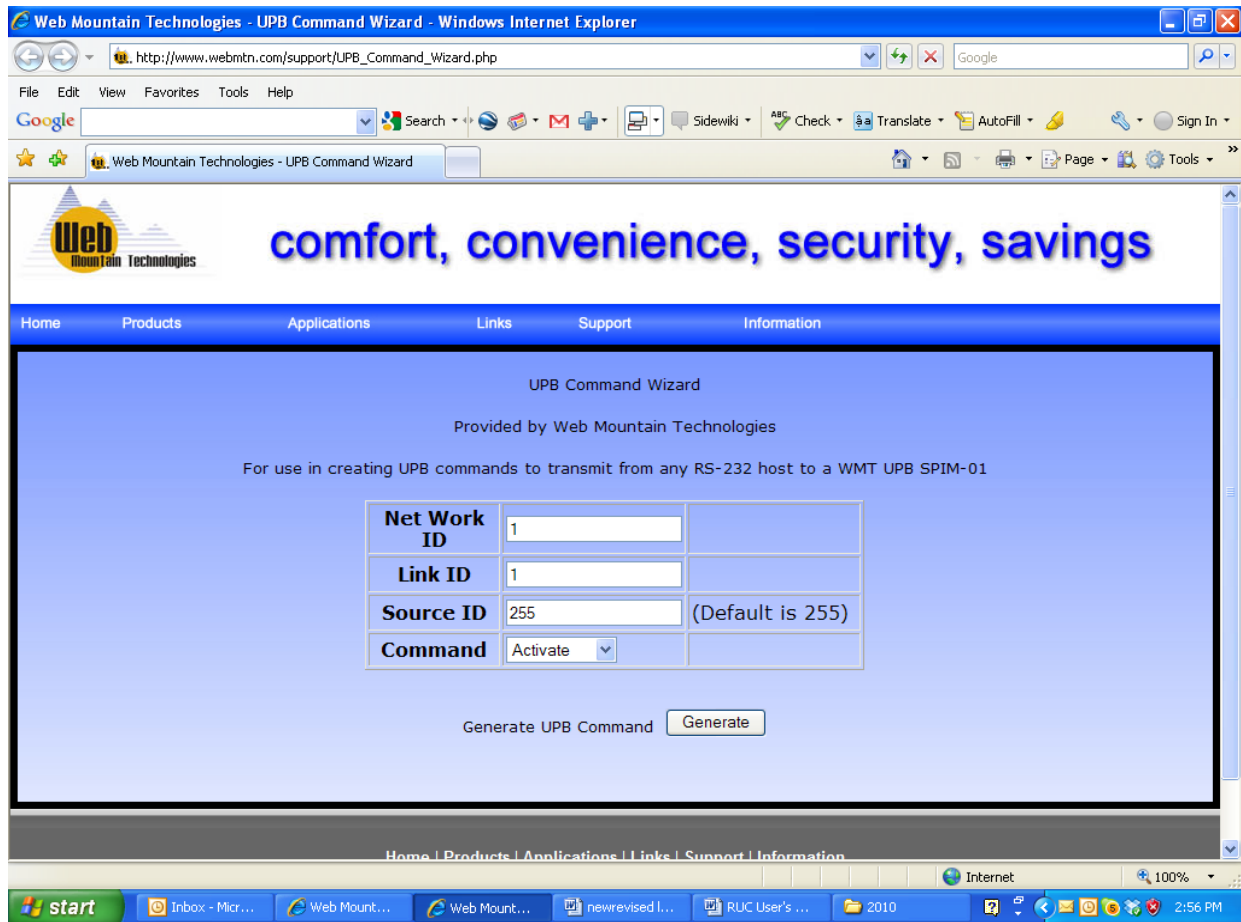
Web Mountain Technologies - UPB Command Wizard - Windows Internet Explorer

http://www.webmtn.com/support/UPB_Command_Wizard.php

Google

File Edit View Favorites Tools Help

Google Search Sidewiki Check Translate AutoFill Sign In

Web Mountain Technologies - UPB Command Wizard

Page Tools

Web Mountain Technologies

comfort, convenience, security, savings

Home Products Applications Links Support Information

UPB Command Wizard

Provided by Web Mountain Technologies

For use in creating UPB commands to transmit from any RS-232 host to a WMT UPB SPIM-01

| Net Work ID | 1 | |
|---|---|---|
| Link ID | 1 | |
| Source ID | 255 | (Default is 255) |
| Command | Activate | |

Generate UPB Command Generate

Home | Products | Applications | Links | Support | Information

Internet 100%

start Inbox - Micr... Web Mount... Web Mount... newrevised l... RUC User's ... 2010 2:56 PM